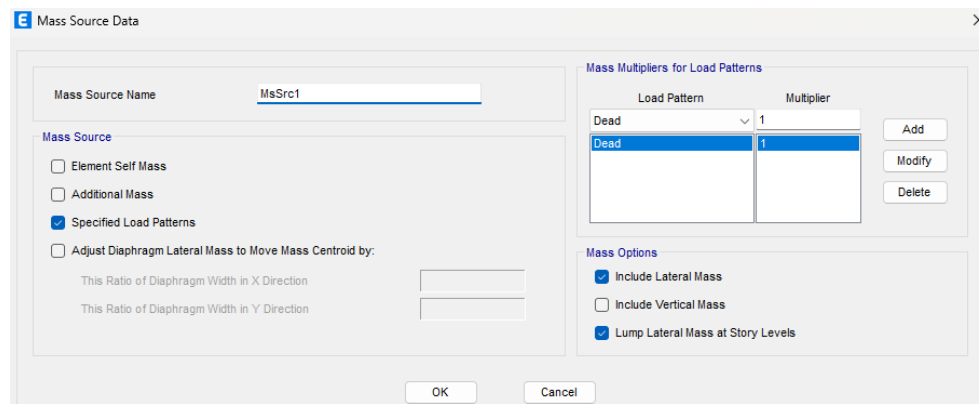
E Mass Source Data

Mass Source Name MsSrc1

Mass Source

Element Self Mass

Additional Mass

Specified Load Patterns

Adjust Diaphragm Lateral Mass to Move Mass Centroid by:

This Ratio of Diaphragm Width in X Direction

This Ratio of Diaphragm Width in Y Direction

Mass Multipliers for Load Patterns

| Load Pattern | Multiplier |
|---|---|
| Dead | 1 |
| Dead | 1 |

Add

Modify

Delete

Mass Options

Include Lateral Mass

Include Vertical Mass

Lump Lateral Mass at Story Levels

OK

Cancel